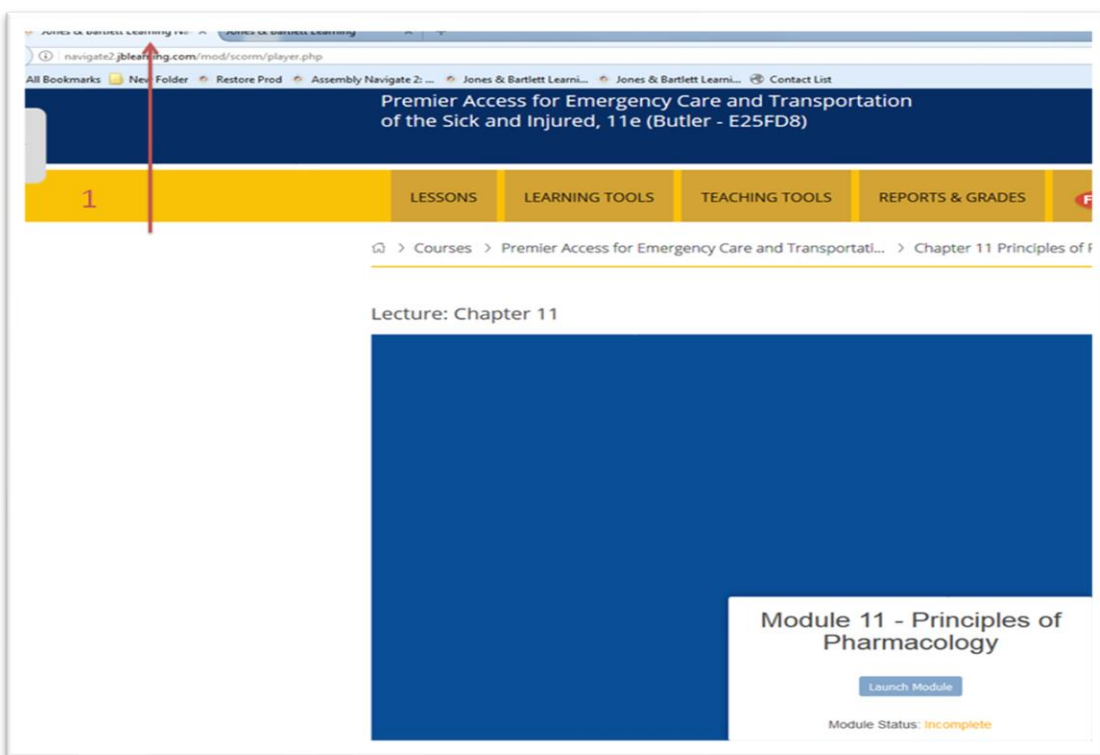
Jones & Bartlett Learning N × Jones & Bartlett Learning ×

navigate2.jblearning.com/mod/scorm/player.php

All Bookmarks New Folder Restore Prod Assembly Navigate 2: ... Jones & Bartlett Learni... Jones & Bartlett Learni... Contact List

Premier Access for Emergency Care and Transportation of the Sick and Injured, 11e (Butler - E25FD8)

1

LESSONS LEARNING TOOLS TEACHING TOOLS REPORTS & GRADES

> Courses > Premier Access for Emergency Care and Transportati... > Chapter 11 Principles of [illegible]

Lecture: Chapter 11

Module 11 - Principles of Pharmacology

Launch Module

Module Status: Incomplete